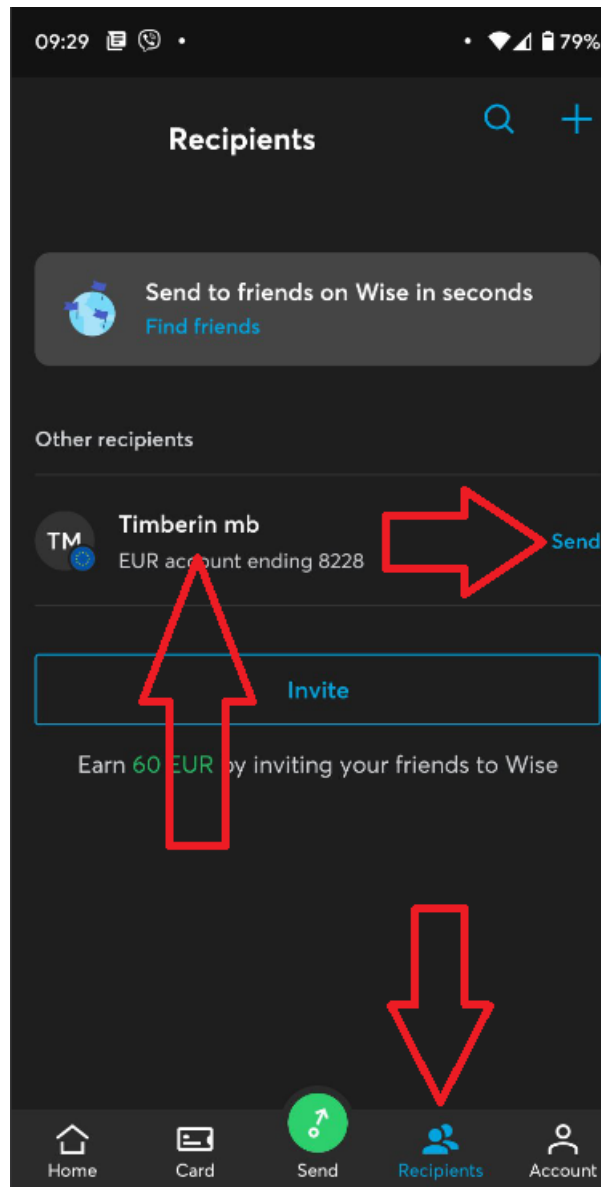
09:29 • • 79%

Recipients

Send to friends on Wise in seconds
Find friends

Other recipients

TM
Timberin mb
EUR account ending 8228
Send

Invite

Earn 60 EUR by inviting your friends to Wise

Home
Card
Send
Recipients
Account